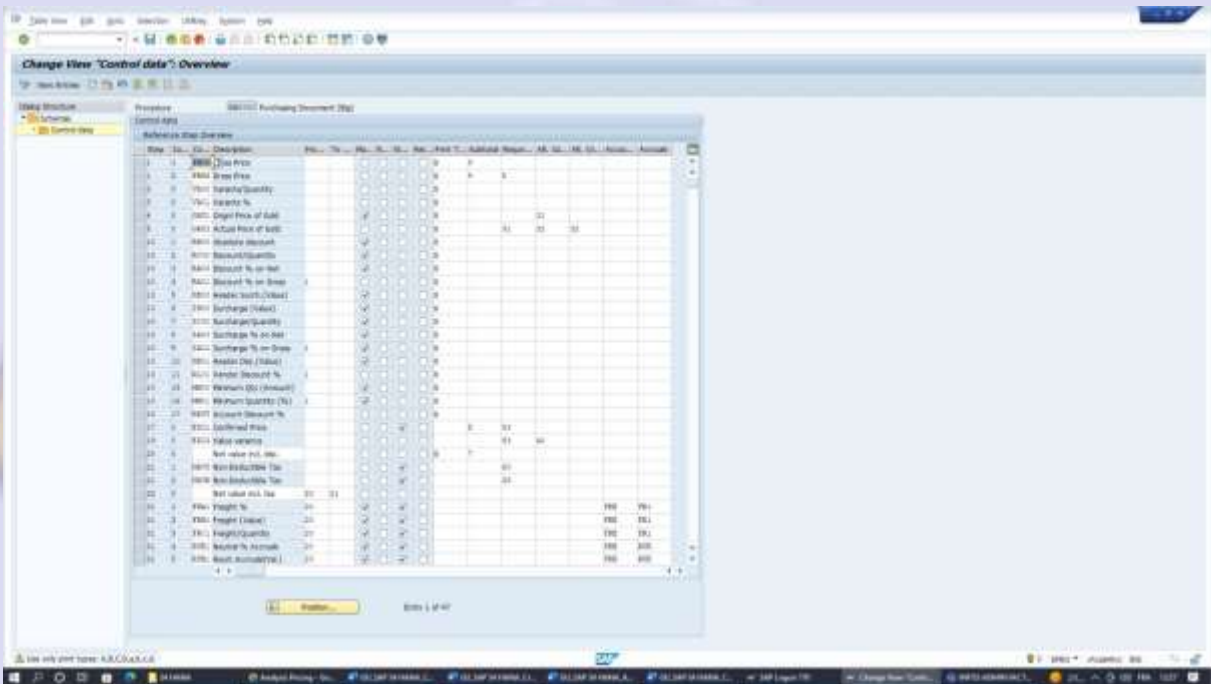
Table View Edit Goto Selection Utilities System Help

Change View "Control data": Overview

New Entries

Dialog Structure
Schemas
Control data

Procedure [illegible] Purchasing Document (Big)

Control data

Reference Step Overview

| Step | Co... | Co... | Description | Fro... | To... | Ma... | R... | St... | Rel... | Print T... | Subtotal | Requir... | Alt. Cl... | Alt. Cl... | Accou... | Accruals |
|---|---|---|---|---|---|---|---|---|---|---|---|---|---|---|---|---|
| 1 | 1 | PB00 | Gross Price | | | | | | | X | 9 | | | | | |
| 1 | 2 | PBXX | Gross Price | | | | | | | X | 9 | 6 | | | | |
| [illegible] | | | Variants/Quantity | | | | | | | | | | | | | |
| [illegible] | | | Variants % | | | | | | | | | | | | | |
| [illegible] | | | Orgnl Price of Gold | | | | | | | | | | | | | |
| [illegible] | | | Actual Price of Gold | | | | | | | | | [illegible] | | | | |
| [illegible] | | | Absolute discount | | | | | | | | | | | | | |
| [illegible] | | | Discount/Quantity | | | | | | | | | | | | | |
| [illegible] | | | Discount % on Net | | | | | | | | | | | | | |
| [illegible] | | | Discount % on Gross | | | | | | | | | | | | | |
| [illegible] | | | Rebate (Value) | | | | | | | | | | | | | |
| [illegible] | | | Surcharge (Value) | | | | | | | | | | | | | |
| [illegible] | | | Surcharge/Quantity | | | | | | | | | | | | | |
| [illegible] | | | Surcharge % on Net | | | | | | | | | | | | | |
| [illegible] | | | Surcharge % on Gross | | | | | | | | | | | | | |
| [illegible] | | | Rebate Disc (Value) | | | | | | | | | | | | | |
| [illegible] | | | Vendor Discount % | | | | | | | | | | | | | |
| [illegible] | | | Minimum Qty (Amount) | | | | | | | | | | | | | |
| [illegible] | | | Minimum Quantity (%) | | | | | | | | | | | | | |
| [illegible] | | | Account Discount % | | | | | | | | | | | | | |
| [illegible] | | | Confirmed Price | | | | | | | | | | | | | |
| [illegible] | | | Value variance | | | | | | | | | | | | | |
| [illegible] | | | Net value incl. dis. | | | | | | | | | | | | | |
| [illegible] | | | Non-Deductible Tax | | | | | | | | | | | | | |
| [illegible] | | | Non-Deductible Tax | | | | | | | | | | | | | |
| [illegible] | | | Net value incl. tax | | | | | | | | | | | | | |
| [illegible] | | | Freight % | | | | | | | | | | | | | |
| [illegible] | | | Freight (Value) | | | | | | | | | | | | | |
| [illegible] | | | Freight/Quantity | | | | | | | | | | | | | |
| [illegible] | | | Neutral % Accruals | | | | | | | | | | | | | |
| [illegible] | | | Revnl. Accruals(Val.) | | | | | | | | | | | | | |

Position...

Entry 1 of 47